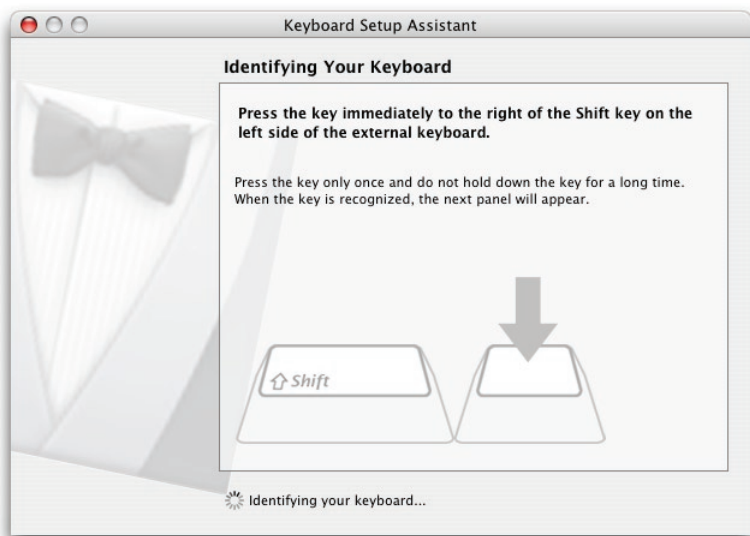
Keyboard Setup Assistant

Identifying Your Keyboard

Press the key immediately to the right of the Shift key on the left side of the external keyboard.

Press the key only once and do not hold down the key for a long time. When the key is recognized, the next panel will appear.

⇧ Shift

Identifying your keyboard...